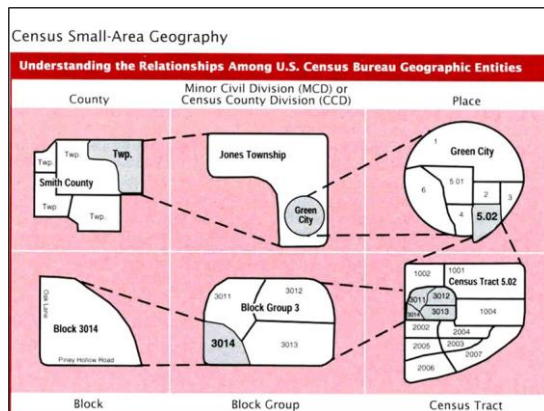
Census Small-Area Geography

Understanding the Relationships Among U.S. Census Bureau Geographic Entities

County

Minor Civil Division (MCD) or Census County Division (CCD)

Place

Twp.

Twp.

Twp.

Smith County

Twp.

Twp.

Jones Township

Green City

1

Green City

6

5.01

2

3

4

5.02

Oak Lane

Block 3014

Piney Hollow Road

3011

3012

Block Group 3

3014

3013

1002

1001

Census Tract 5.02

3011

3012

3014

3013

1004

2002

2004

2005

2003

2007

2006

Block

Block Group

Census Tract